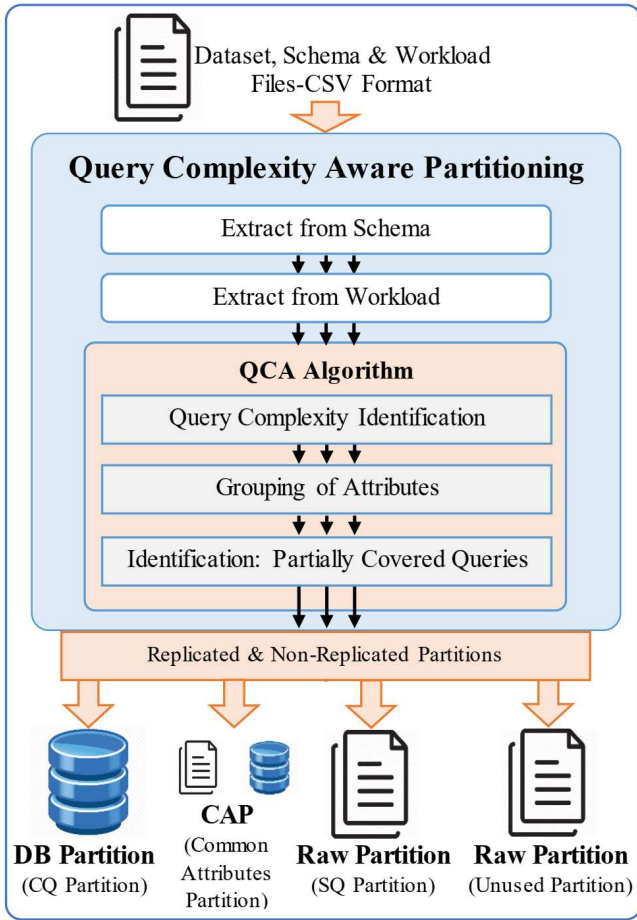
Dataset, Schema & Workload Files-CSV Format

Query Complexity Aware Partitioning

Extract from Schema

Extract from Workload

QCA Algorithm

Query Complexity Identification

Grouping of Attributes

Identification: Partially Covered Queries

Replicated & Non-Replicated Partitions

DB Partition
(CQ Partition)

CAP
(Common Attributes Partition)

Raw Partition
(SQ Partition)

Raw Partition
(Unused Partition)